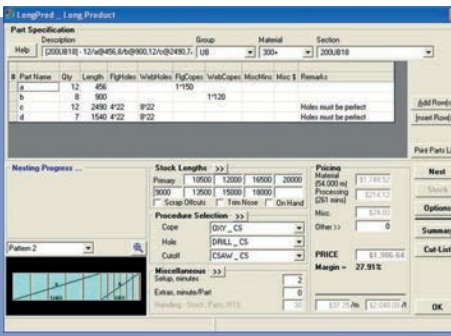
LongProd _ Long Product

Part Specification

Help

Description
[200UB18] - 12/a@456.8/b@900,12/c@2490,7

Group
UB

Material
300+

Section
200UB18

| # | Part Name | Qty | Length | FlgHoles | WebHoles | FlgCopes | WebCopes | MiscHrs | Misc $ | Remarks |
|---|---|---|---|---|---|---|---|---|---|---|
|  | a | 12 | 456 |  |  | 1°150 |  |  |  |  |
|  | b | 8 | 900 |  |  |  | 1°120 |  |  |  |
|  | c | 12 | 2490 | 4°22 | 8°22 |  |  |  |  | Holes must be perfect |
|  | d | 7 | 1540 | 4°22 | 8°22 |  |  |  |  | Holes must be perfect |

Add Row(s)

Insert Row(s)

Print Parts List

Nesting Progress ...

Pattern 2

Stock Lengths >>

Primary 10500 12000 16500 20000

9000 13500 15000 18000

Scrap Offcuts Trim Nose On Hand

Procedure Selection >>

Cope OXY _ CS

Hole DRILL _ CS

Cutoff CSAW _ CS

Miscellaneous >>

Setup, minutes 2

Extras, minute/Part 0

Handling - Stock, Parts, RTS 30

Pricing

Material (54.000 m) $1,749.52

Processing (261 mins) $214.12

Misc. $28.00

Other >> 0

PRICE $1,996.64

Margin = 27.91%

$37.25 /m $2,040.00 /t

Next

Stock

Options

Summary

Cut-List

OK